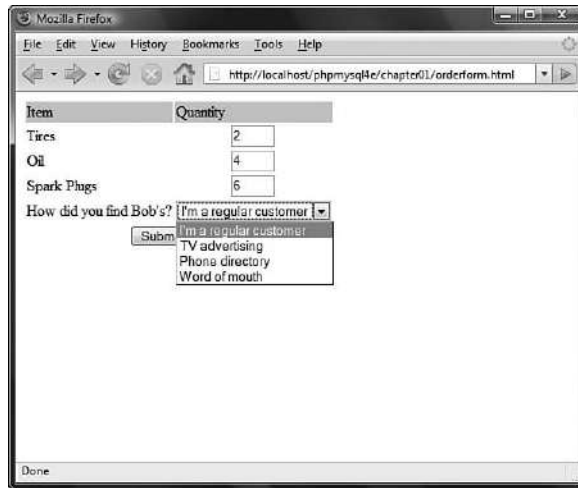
Mozilla Firefox

File Edit View History Bookmarks Tools Help

http://localhost/phpmysql4e/chapter01/orderform.html

| Item | Quantity |
|---|---|
| Tires | 2 |
| Oil | 4 |
| Spark Plugs | 6 |

How did you find Bob's? I'm a regular customer

Subm

I'm a regular customer
TV advertising
Phone directory
Word of mouth

Done